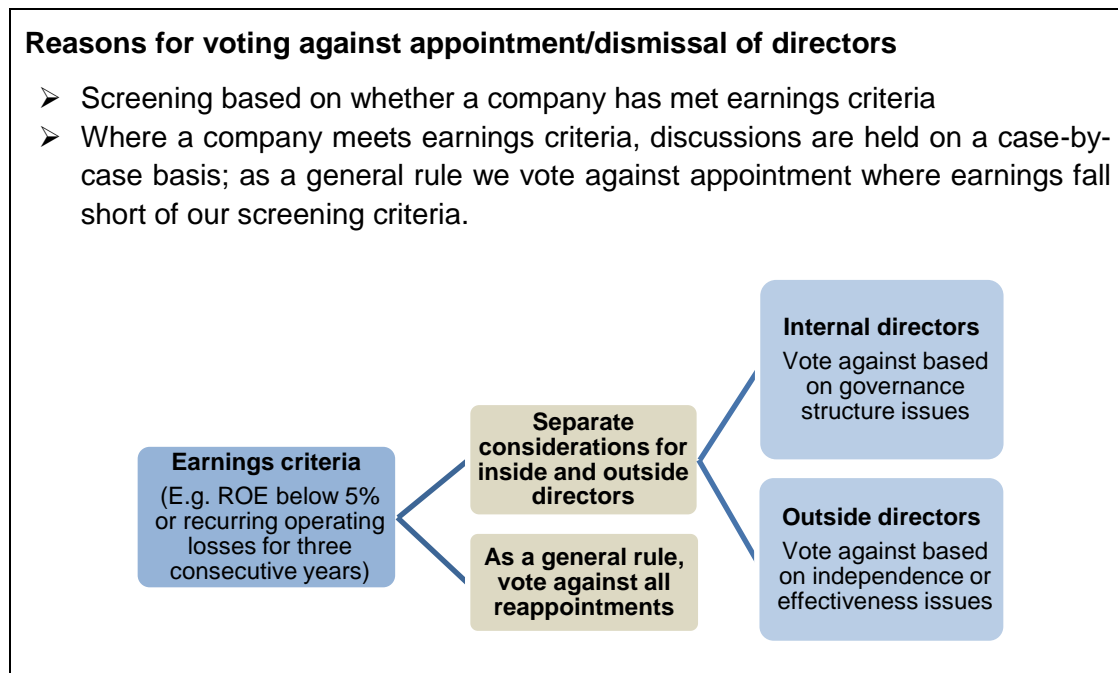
**Reasons for voting against appointment/dismissal of directors**

➢ Screening based on whether a company has met earnings criteria

➢ Where a company meets earnings criteria, discussions are held on a case-by-case basis; as a general rule we vote against appointment where earnings fall short of our screening criteria.

**Earnings criteria**
(E.g. ROE below 5% or recurring operating losses for three consecutive years)

**Separate considerations for inside and outside directors**

**As a general rule, vote against all reappointments**

**Internal directors**
Vote against based on governance structure issues

**Outside directors**
Vote against based on independence or effectiveness issues